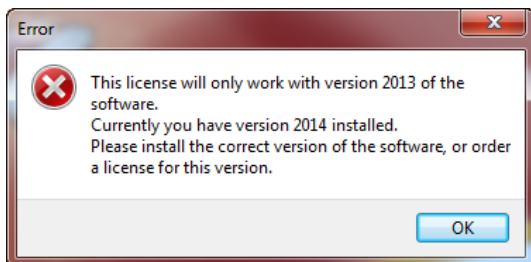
Error

This license will only work with version 2013 of the software.
Currently you have version 2014 installed.
Please install the correct version of the software, or order a license for this version.

OK